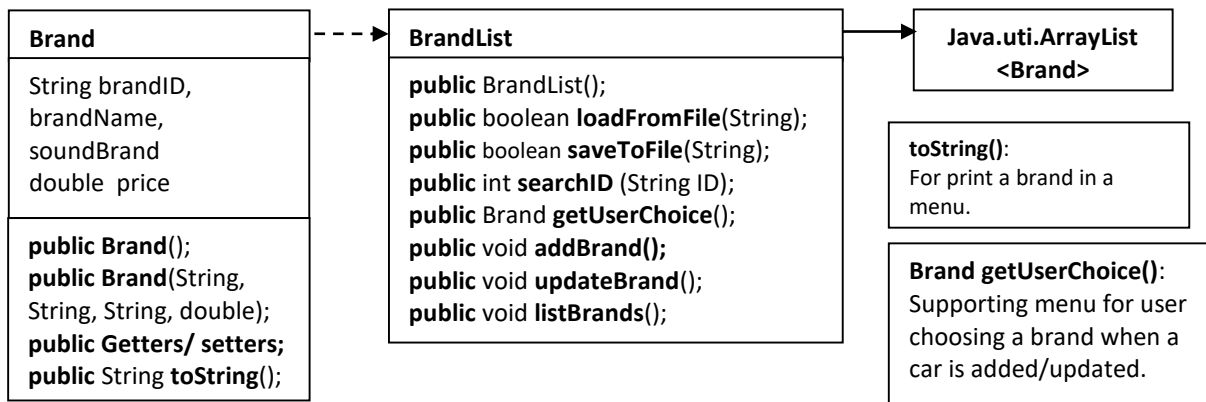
Brand

String brandID, brandName, soundBrand
double price

public Brand();
public Brand(String, String, String, double);
public Getters/ setters;
public String toString();

BrandList

public BrandList();
public boolean loadFromFile(String);
public boolean saveToFile(String);
public int searchID (String ID);
public Brand getUserChoice();
public void addBrand();
public void updateBrand();
public void listBrands();

Java.uti.ArrayList
<Brand>

toString():
For print a brand in a menu.

Brand getUserChoice():
Supporting menu for user choosing a brand when a car is added/updated.